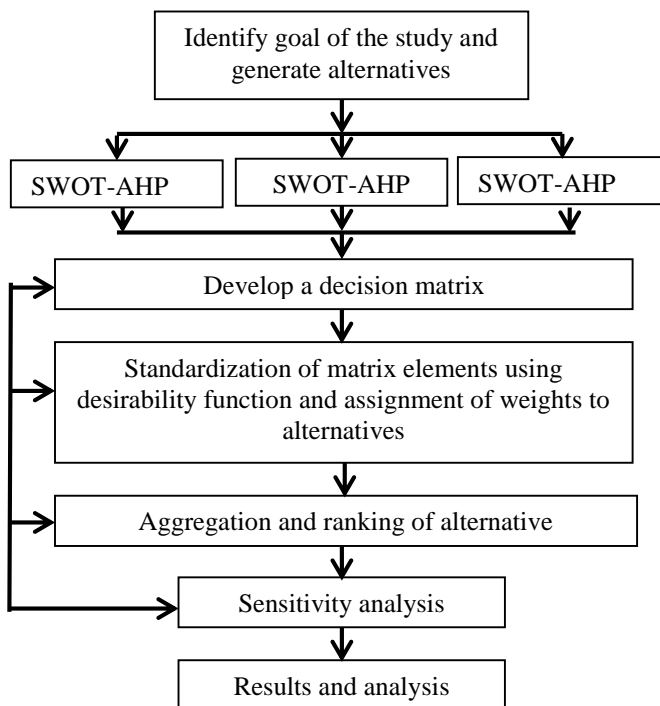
Identify goal of the study and generate alternatives

SWOT-AHP

SWOT-AHP

SWOT-AHP

Develop a decision matrix

Standardization of matrix elements using desirability function and assignment of weights to alternatives

Aggregation and ranking of alternative

Sensitivity analysis

Results and analysis